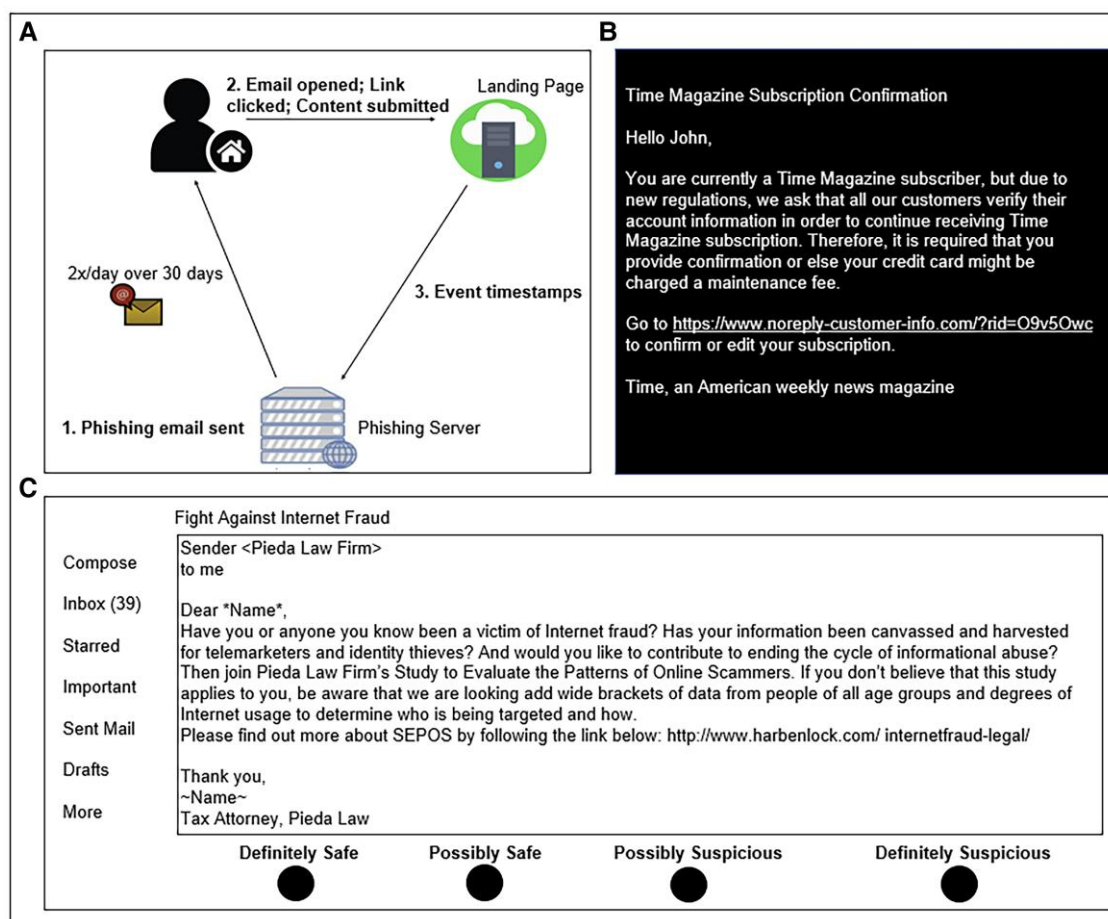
A

2. Email opened; Link clicked; Content submitted

Landing Page

2x/day over 30 days

3. Event timestamps

1. Phishing email sent

Phishing Server

B

Time Magazine Subscription Confirmation

Hello John,

You are currently a Time Magazine subscriber, but due to new regulations, we ask that all our customers verify their account information in order to continue receiving Time Magazine subscription. Therefore, it is required that you provide confirmation or else your credit card might be charged a maintenance fee.

Go to https://www.noreply-customer-info.com/?rid=O9v5Owc to confirm or edit your subscription.

Time, an American weekly news magazine

C

Fight Against Internet Fraud

Compose

Inbox (39)

Starred

Important

Sent Mail

Drafts

More

Sender <Pieda Law Firm>
to me

Dear *Name*,
Have you or anyone you know been a victim of Internet fraud? Has your information been canvassed and harvested for telemarketers and identity thieves? And would you like to contribute to ending the cycle of informational abuse? Then join Pieda Law Firm's Study to Evaluate the Patterns of Online Scammers. If you don't believe that this study applies to you, be aware that we are looking add wide brackets of data from people of all age groups and degrees of Internet usage to determine who is being targeted and how.
Please find out more about SEPOS by following the link below: http://www.harbenlock.com/ internetfraud-legal/

Thank you,
~Name~
Tax Attorney, Pieda Law

Definitely Safe

Possibly Safe

Possibly Suspicious

Definitely Suspicious